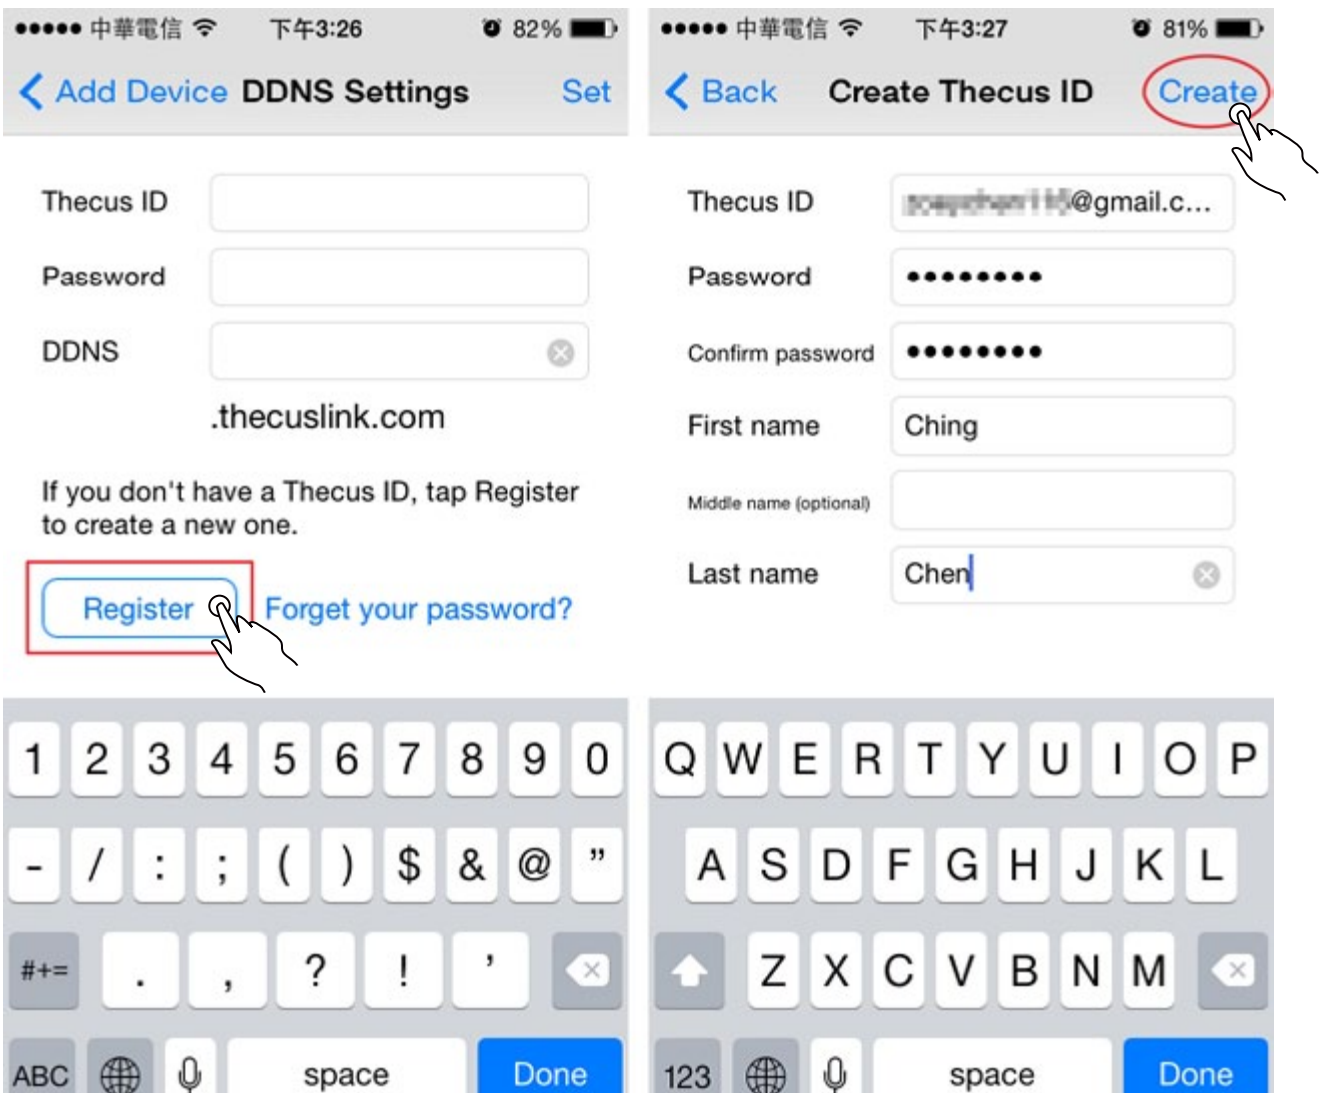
●●●●● 中華電信 下午3:26 82%

< Add Device DDNS Settings Set

Thecus ID

Password

DDNS

.thecuslink.com

If you don't have a Thecus ID, tap Register to create a new one.

Register Forget your password?

1 2 3 4 5 6 7 8 9 0

- / : ; ( ) $ & @ "

#+= . , ? ! '

ABC space Done

●●●●● 中華電信 下午3:27 81%

< Back Create Thecus ID Create

Thecus ID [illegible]@gmail.c...

Password ●●●●●●●●●

Confirm password ●●●●●●●●●

First name Ching

Middle name (optional)

Last name Chen

Q W E R T Y U I O P

A S D F G H J K L

Z X C V B N M

123 space Done